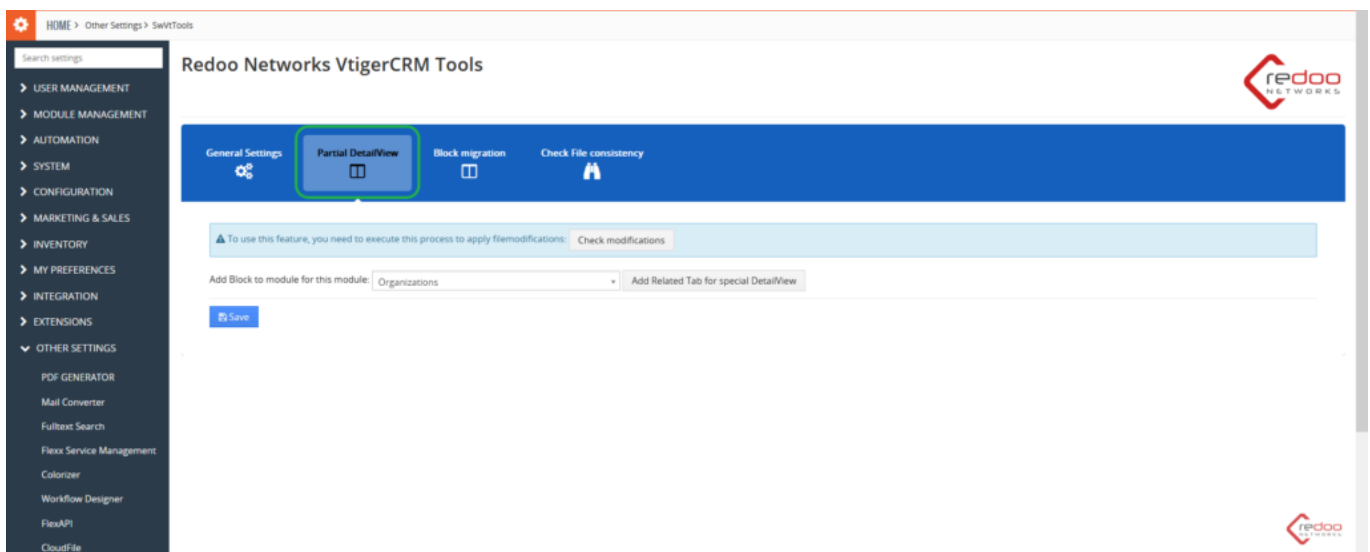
HOME > Other Settings > SwVtTools

Search settings

USER MANAGEMENT
MODULE MANAGEMENT
AUTOMATION
SYSTEM
CONFIGURATION
MARKETING & SALES
INVENTORY
MY PREFERENCES
INTEGRATION
EXTENSIONS
OTHER SETTINGS
PDF GENERATOR
Mail Converter
Fulltext Search
Flexx Service Management
Colorizer
Workflow Designer
FlexAPI
CloudFile

Redoo Networks VtigerCRM Tools

redoo NETWORKS

General Settings
Partial DetailView
Block migration
Check File consistency

To use this feature, you need to execute this process to apply filemodifications: Check modifications

Add Block to module for this module: Organizations
Add Related Tab for special DetailView

Save

redoo NETWORKS